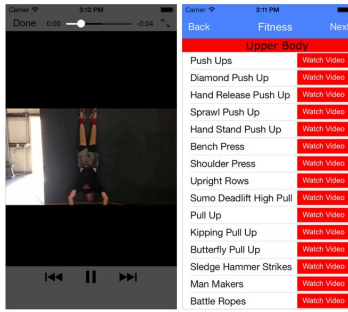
Carrier 3:12 PM
Done 0:00 -0:04

Carrier 3:11 PM
Back Fitness Next
Upper Body

| | |
|---|---|
| Push Ups | Watch Video |
| Diamond Push Up | Watch Video |
| Hand Release Push Up | Watch Video |
| Sprawl Push Up | Watch Video |
| Hand Stand Push Up | Watch Video |
| Bench Press | Watch Video |
| Shoulder Press | Watch Video |
| Upright Rows | Watch Video |
| Sumo Deadlift High Pull | Watch Video |
| Pull Up | Watch Video |
| Kipping Pull Up | Watch Video |
| Butterfly Pull Up | Watch Video |
| Sledge Hammer Strikes | Watch Video |
| Man Makers | Watch Video |
| Battle Ropes | Watch Video |